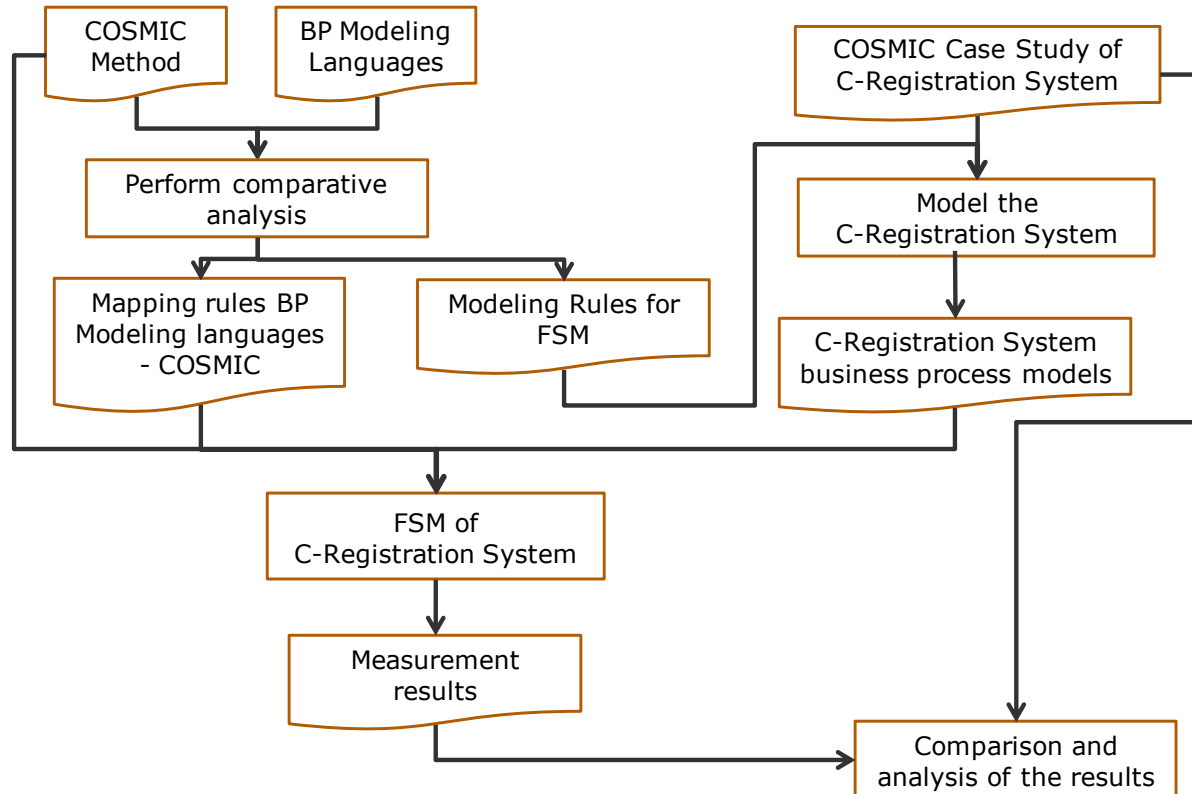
COSMIC Method

BP Modeling Languages

COSMIC Case Study of C-Registration System

Perform comparative analysis

Model the C-Registration System

Mapping rules BP Modeling languages - COSMIC

Modeling Rules for FSM

C-Registration System business process models

FSM of C-Registration System

Measurement results

Comparison and analysis of the results